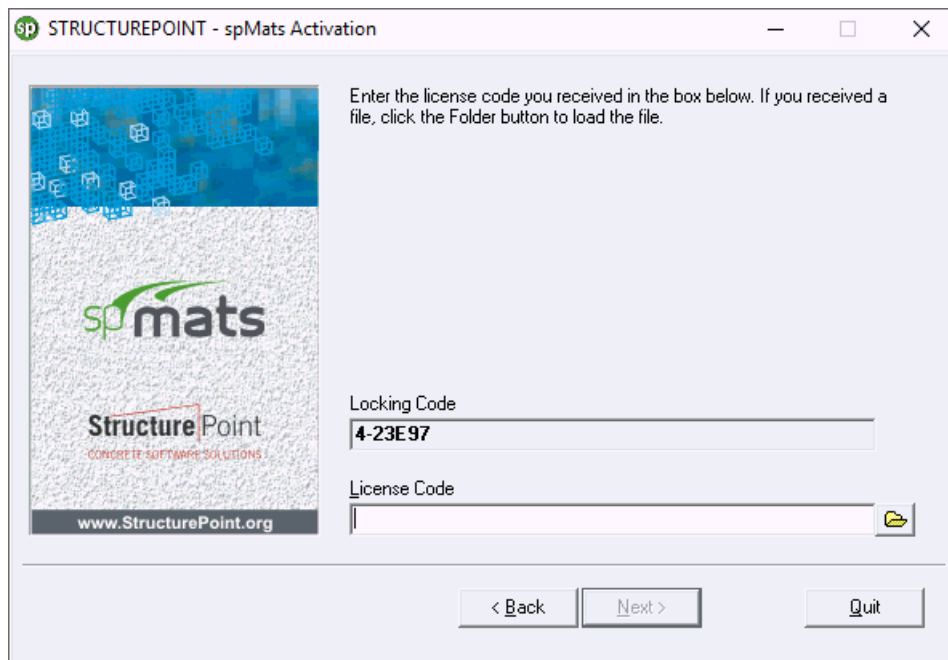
sp STRUCTUREPOINT - spMats Activation

spmats

StructurePoint
CONCRETE SOFTWARE SOLUTIONS

www.StructurePoint.org

Enter the license code you received in the box below. If you received a file, click the Folder button to load the file.

Locking Code
4-23E97

License Code

< Back
Next >
Quit